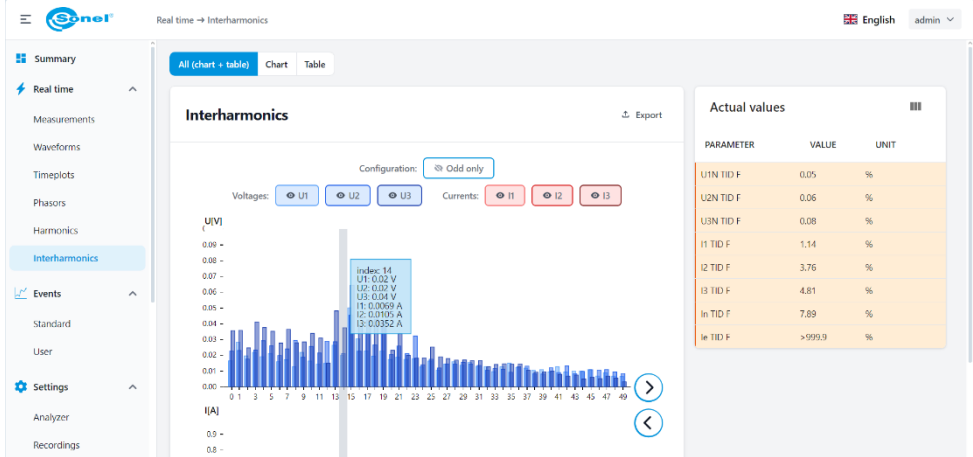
Sonel

Real time → Interharmonics

English admin

Summary
Real time
Measurements
Waveforms
Timeplots
Phasors
Harmonics
Interharmonics
Events
Standard
User
Settings
Analyzer
Recordings

All (chart + table) Chart Table

Interharmonics

Export

Configuration: Odd only

Voltages: U1 U2 U3 Currents: I1 I2 I3

U[V]

0.09
0.08
0.07
0.06
0.05
0.04
0.03
0.02
0.01
0.00

index: 14
U1: 0.02 V
U2: 0.02 V
U3: 0.04 V
I1: 0.0069 A
I2: 0.0105 A
I3: 0.0352 A

0 1 3 5 7 9 11 13 15 17 19 21 23 25 27 29 31 33 35 37 39 41 43 45 47 49

I[A]

0.9
0.8

Actual values

| PARAMETER | VALUE | UNIT |
|---|---|---|
| U1N TID F | 0.05 | % |
| U2N TID F | 0.06 | % |
| U3N TID F | 0.08 | % |
| I1 TID F | 1.14 | % |
| I2 TID F | 3.76 | % |
| I3 TID F | 4.81 | % |
| In TID F | 7.89 | % |
| Ie TID F | >999.9 | % |